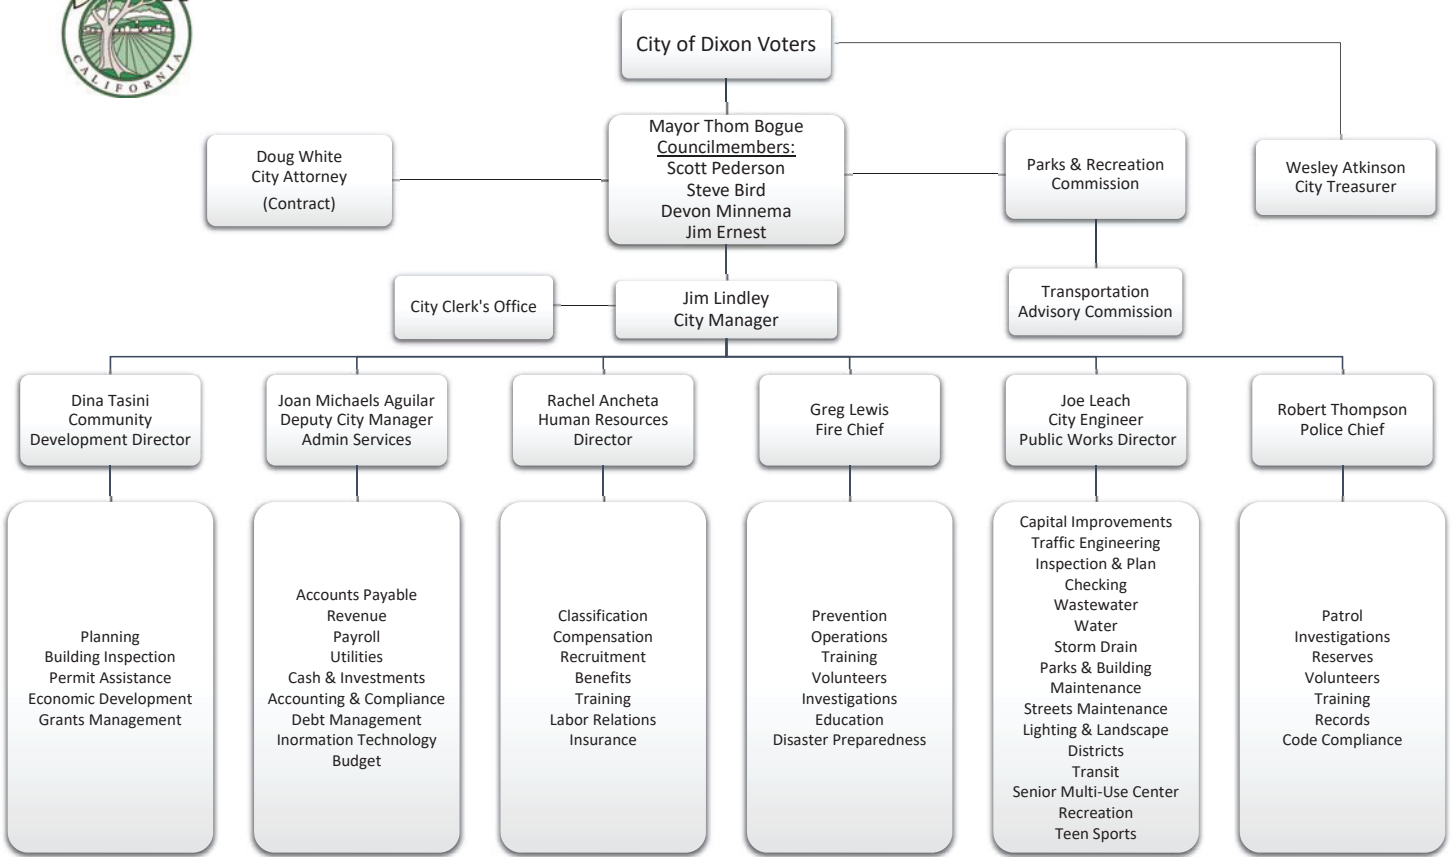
CALIFORNIA

City of Dixon Voters

Mayor Thom Bogue
Councilmembers:
Scott Pederson
Steve Bird
Devon Minnema
Jim Ernest

Doug White
City Attorney
(Contract)

Parks & Recreation Commission

Wesley Atkinson
City Treasurer

City Clerk's Office

Jim Lindley
City Manager

Transportation Advisory Commission

Dina Tasini
Community Development Director

Joan Michaels Aguilar
Deputy City Manager
Admin Services

Rachel Ancheta
Human Resources Director

Greg Lewis
Fire Chief

Joe Leach
City Engineer
Public Works Director

Robert Thompson
Police Chief

Planning
Building Inspection
Permit Assistance
Economic Development
Grants Management

Accounts Payable
Revenue
Payroll
Utilities
Cash & Investments
Accounting & Compliance
Debt Management
Inormation Technology
Budget

Classification
Compensation
Recruitment
Benefits
Training
Labor Relations
Insurance

Prevention
Operations
Training
Volunteers
Investigations
Education
Disaster Preparedness

Capital Improvements
Traffic Engineering
Inspection & Plan Checking
Wastewater
Water
Storm Drain
Parks & Building Maintenance
Streets Maintenance
Lighting & Landscape Districts
Transit
Senior Multi-Use Center
Recreation
Teen Sports

Patrol
Investigations
Reserves
Volunteers
Training
Records
Code Compliance